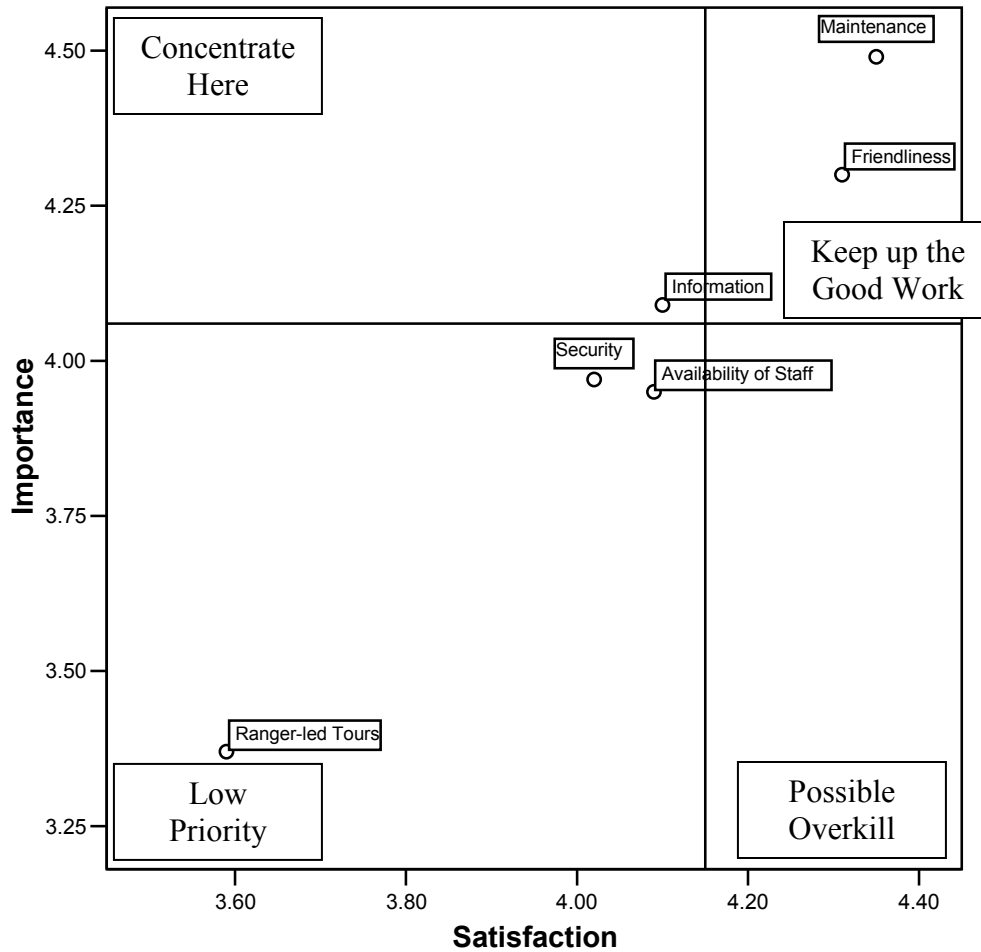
Concentrate Here

Maintenance

Friendliness

Keep up the Good Work

Information

Security

Availability of Staff

Ranger-led Tours

Low Priority

Possible Overkill

Importance

4.50

4.25

4.00

3.75

3.50

3.25

3.60

3.80

4.00

4.20

4.40

Satisfaction